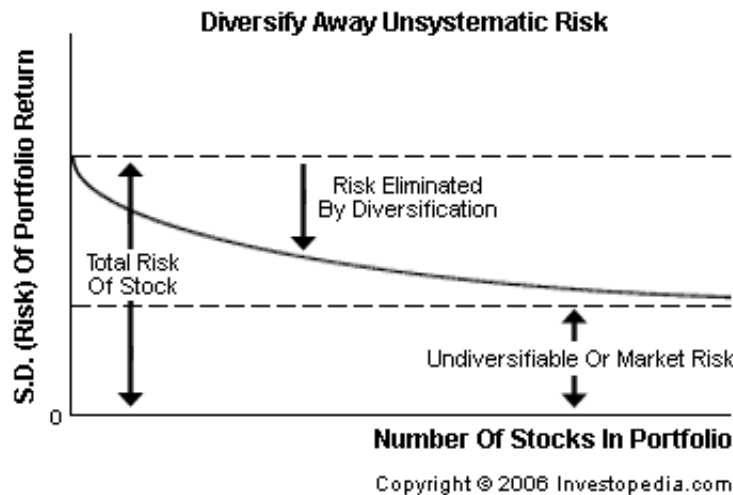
Diversify Away Unsystematic Risk

S.D. (Risk) Of Portfolio Return

Risk Eliminated By Diversification

Total Risk Of Stock

Undiversifiable Or Market Risk

0

Number Of Stocks In Portfolio

Copyright © 2006 Investopedia.com